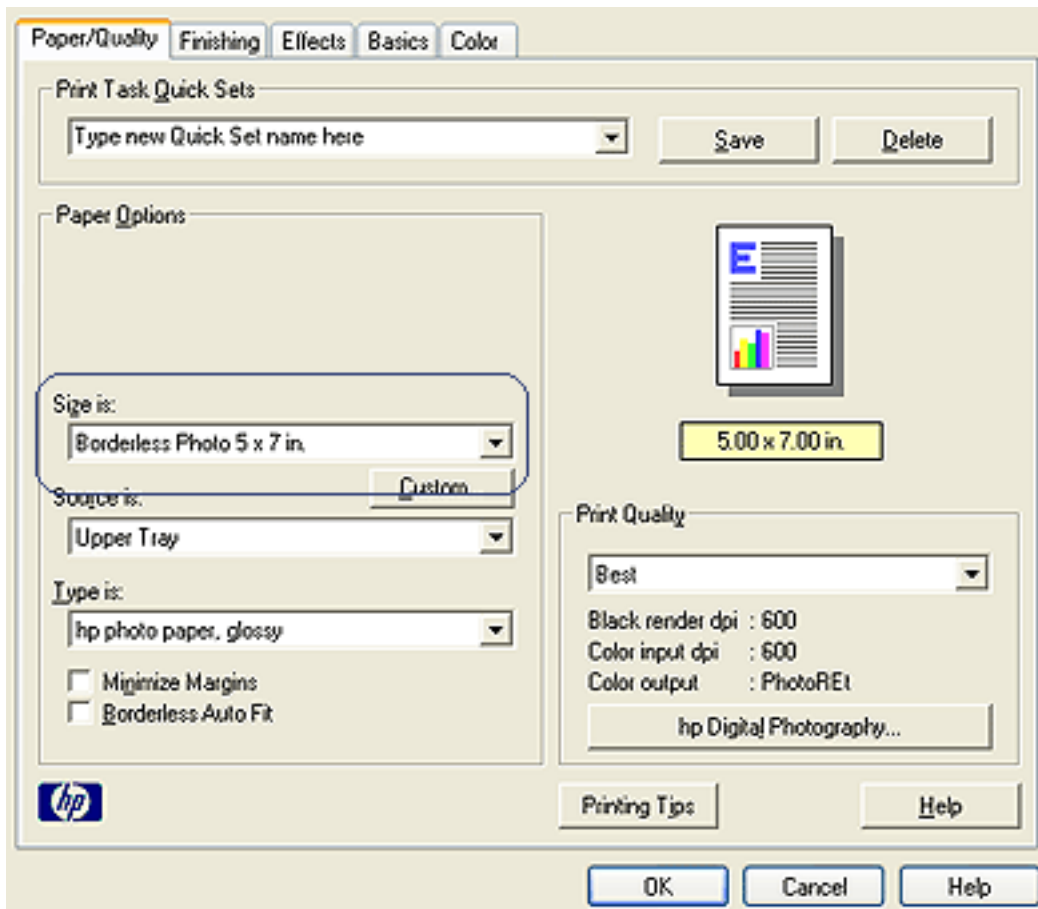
Paper/Quality Finishing Effects Basics Color

Print Task Quick Sets
Type new Quick Set name here
Save
Delete

Paper Options

Size is:
Borderless Photo 5 x 7 in.
Custom...
Source is:
Upper Tray
Type is:
hp photo paper, glossy
Minimize Margins
Borderless Auto Fit

5.00 x 7.00 in.

Print Quality
Best
Black render dpi : 600
Color input dpi : 600
Color output : PhotoREt
hp Digital Photography...

hp

Printing Tips
Help

OK
Cancel
Help